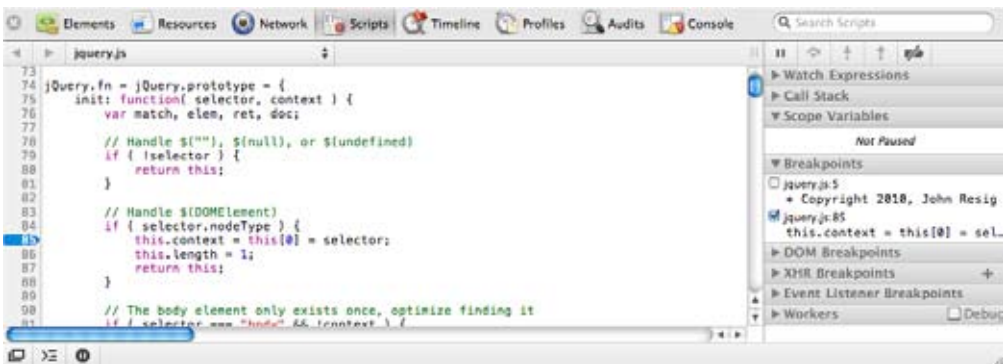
Elements Resources Network Scripts Timeline Profiles Audits Console

Search Scripts

jquery.js

73
74 jQuery.fn = jQuery.prototype = {
75 init: function( selector, context ) {
76 var match, elem, ret, doc;
77
78 // Handle $(""), $(null), or $(undefined)
79 if ( !selector ) {
80 return this;
81 }
82
83 // Handle $(DOMElement)
84 if ( selector.nodeType ) {
85 this.context = this[0] = selector;
86 this.length = 1;
87 return this;
88 }
89
90 // The body element only exists once, optimize finding it
91 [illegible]

▶ Watch Expressions
▶ Call Stack
▼ Scope Variables
Not Paused
▼ Breakpoints
jquery.js:5
* Copyright 2010, John Resig
jquery.js:85
this.context = this[0] = sel…
▶ DOM Breakpoints
▶ XHR Breakpoints +
▶ Event Listener Breakpoints
▶ Workers Debug